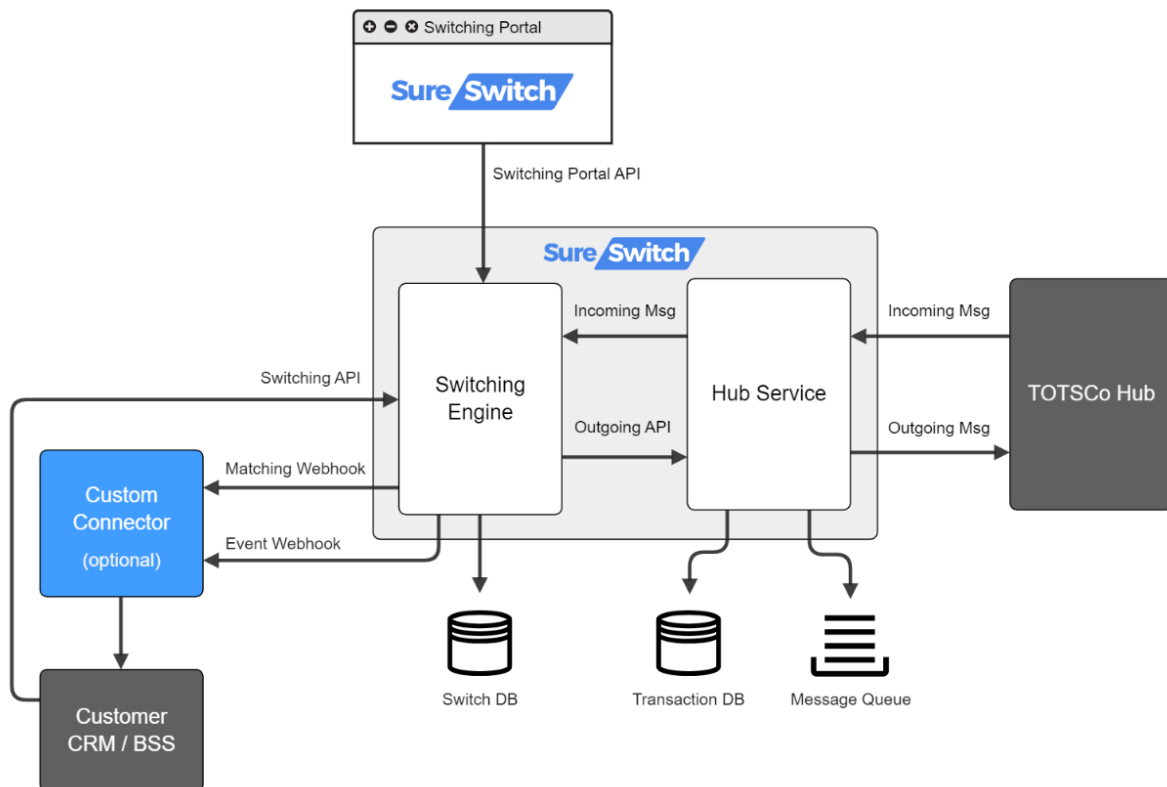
Switching Portal

SureSwitch

Switching Portal API

SureSwitch

Incoming Msg

Incoming Msg

Switching API

Switching Engine

Hub Service

TOTSCo Hub

Outgoing API

Outgoing Msg

Matching Webhook

Custom Connector (optional)

Event Webhook

Switch DB

Transaction DB

Message Queue

Customer CRM / BSS